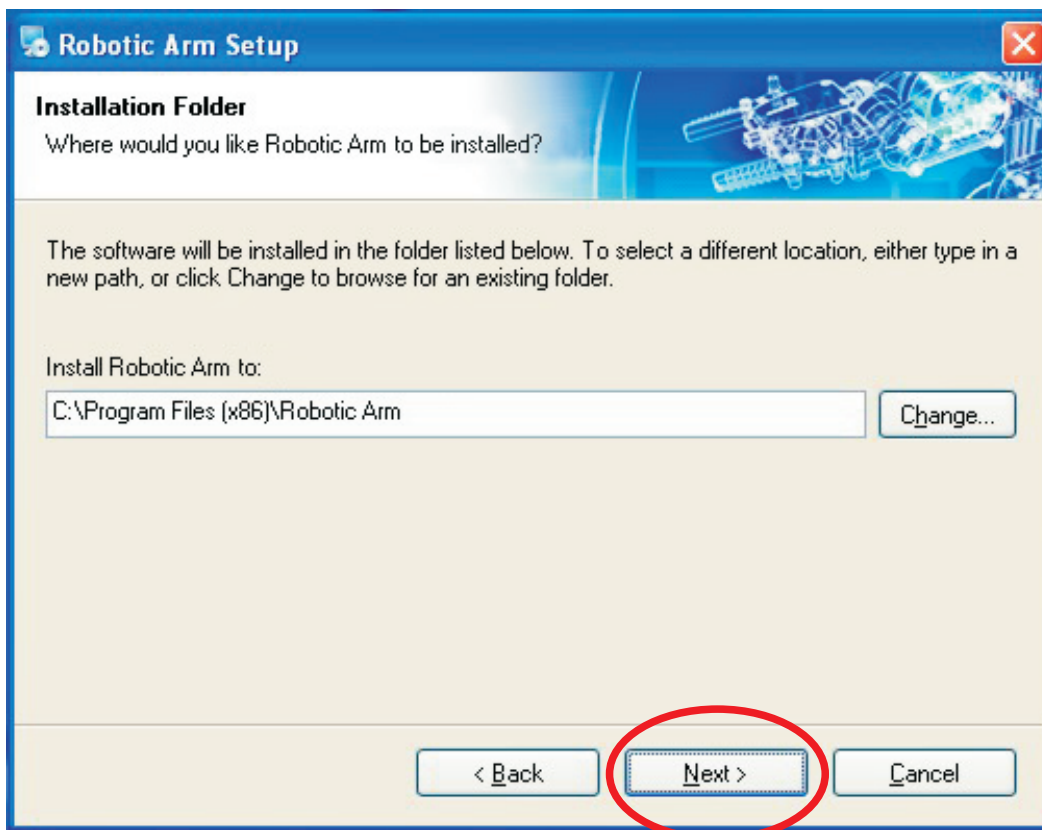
Robotic Arm Setup

Installation Folder

Where would you like Robotic Arm to be installed?

The software will be installed in the folder listed below. To select a different location, either type in a new path, or click Change to browse for an existing folder.

Install Robotic Arm to:

C:\Program Files (x86)\Robotic Arm

Change...

< Back

Next >

Cancel